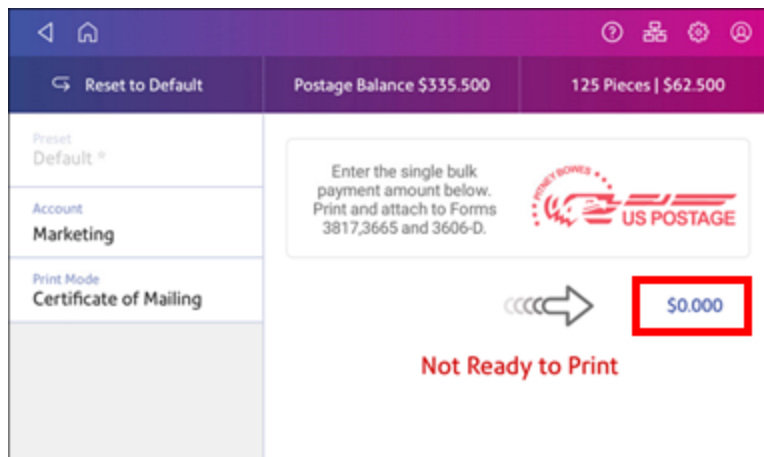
Reset to Default

Postage Balance $335.500

125 Pieces | $62.500

Preset
Default *

Account
Marketing

Print Mode
Certificate of Mailing

Enter the single bulk payment amount below. Print and attach to Forms 3817,3665 and 3606-D.

PITNEY BOWES
US POSTAGE

$0.000

Not Ready to Print